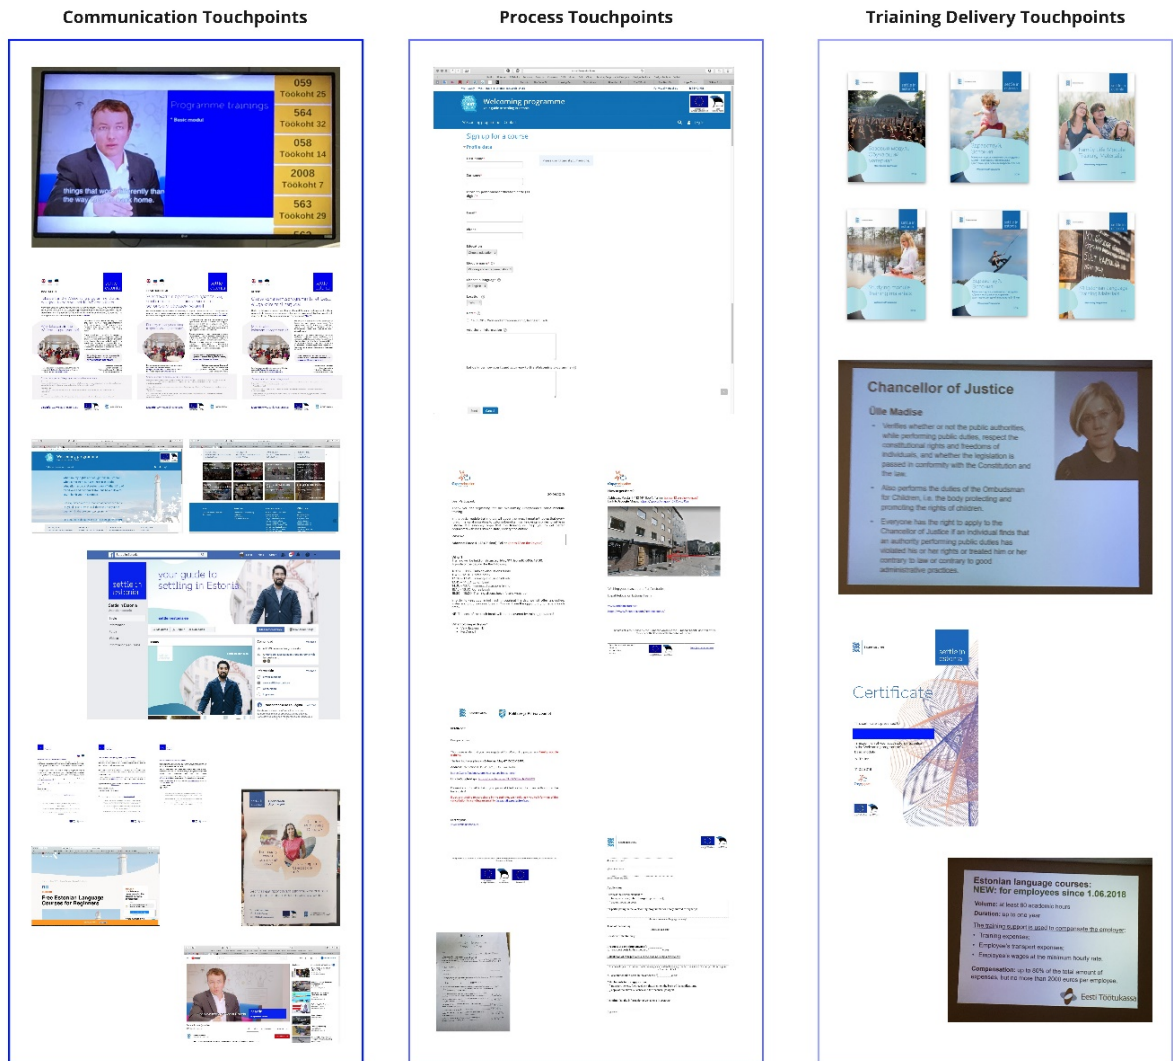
Communication Touchpoints

Programme trainings
* Basic modul
things that w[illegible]rently than
the way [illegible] home.

059
Töökoht 25
564
Töökoht 32
058
Töökoht 14
2008
Töökoht 2
563
Töökoht 29

settle in estonia
your guide to settling in Estonia

Free Estonian Language Courses for Beginners

Process Touchpoints

Welcoming programme
Sign up for a course

Triaining Delivery Touchpoints

Chancellor of Justice
Ülle Madise
• Verifies whether or not the public authorities, while performing public duties, respect the constitutional rights and freedoms of individuals, and whether the legislation is passed in conformity with the Constitution and the law.
• Also performs the duties of the Ombudsman for Children, i.e. the body protecting and promoting the rights of children.
• Everyone has the right to apply to the Chancellor of Justice if an individual finds that an authority performing public duties has violated his or her rights or treated him or her contrary to law or contrary to good administrative practices.

settle in estonia
Certificate

Estonian language courses:
NEW: for employees since 1.06.2016
Volume: at least 60 academic hours
Duration: up to one year
The training support is used to compensate the employer:
• Training expenses;
• Employee's transport expenses;
• Employee's wages at the minimum hourly rate.
Compensation: up to 80% of the total amount of expenses, but no more than 2000 euros per employee.
Eesti Töötukassa